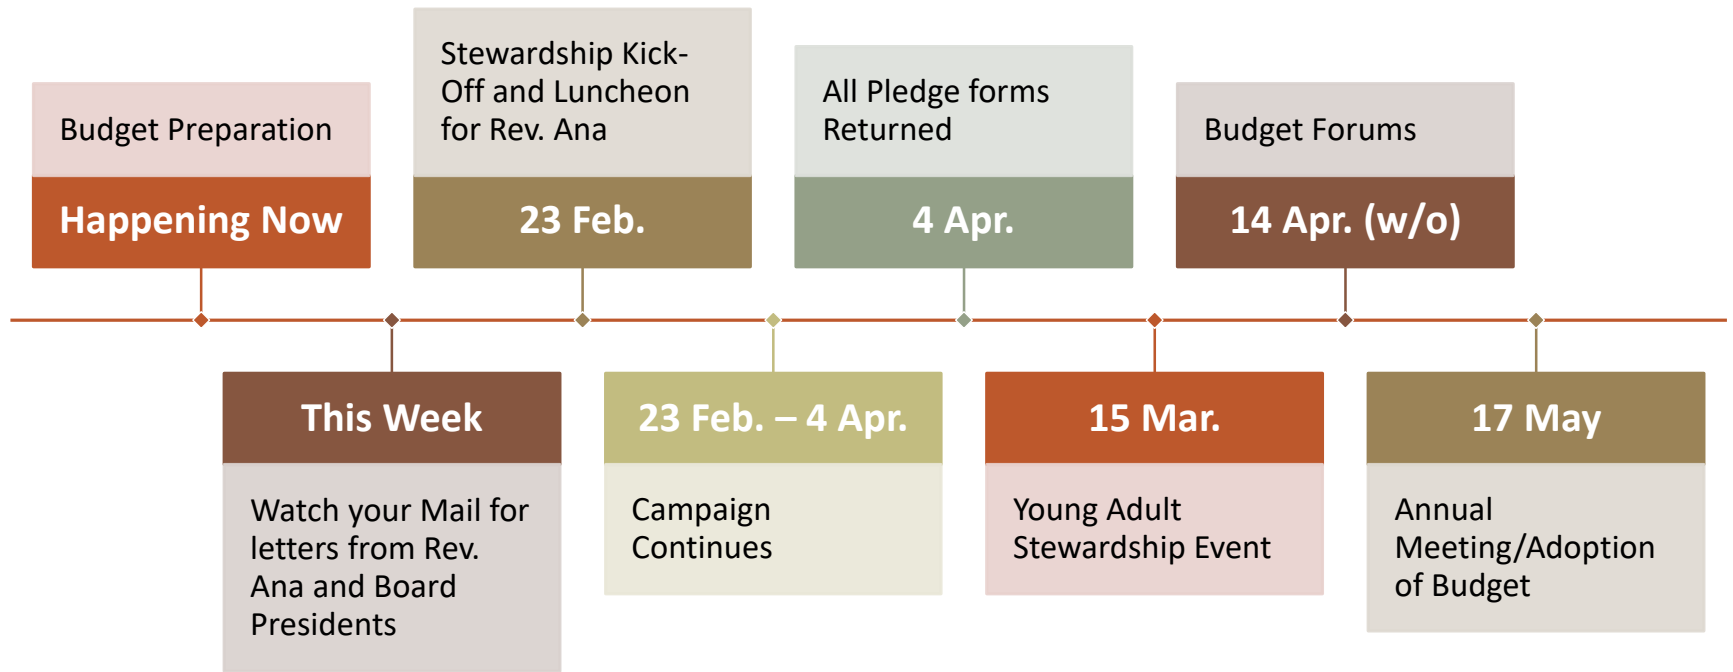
Budget Preparation

Happening Now

Stewardship Kick-Off and Luncheon for Rev. Ana

23 Feb.

All Pledge forms Returned

4 Apr.

Budget Forums

14 Apr. (w/o)

This Week

Watch your Mail for letters from Rev. Ana and Board Presidents

23 Feb. – 4 Apr.

Campaign Continues

15 Mar.

Young Adult Stewardship Event

17 May

Annual Meeting/Adoption of Budget